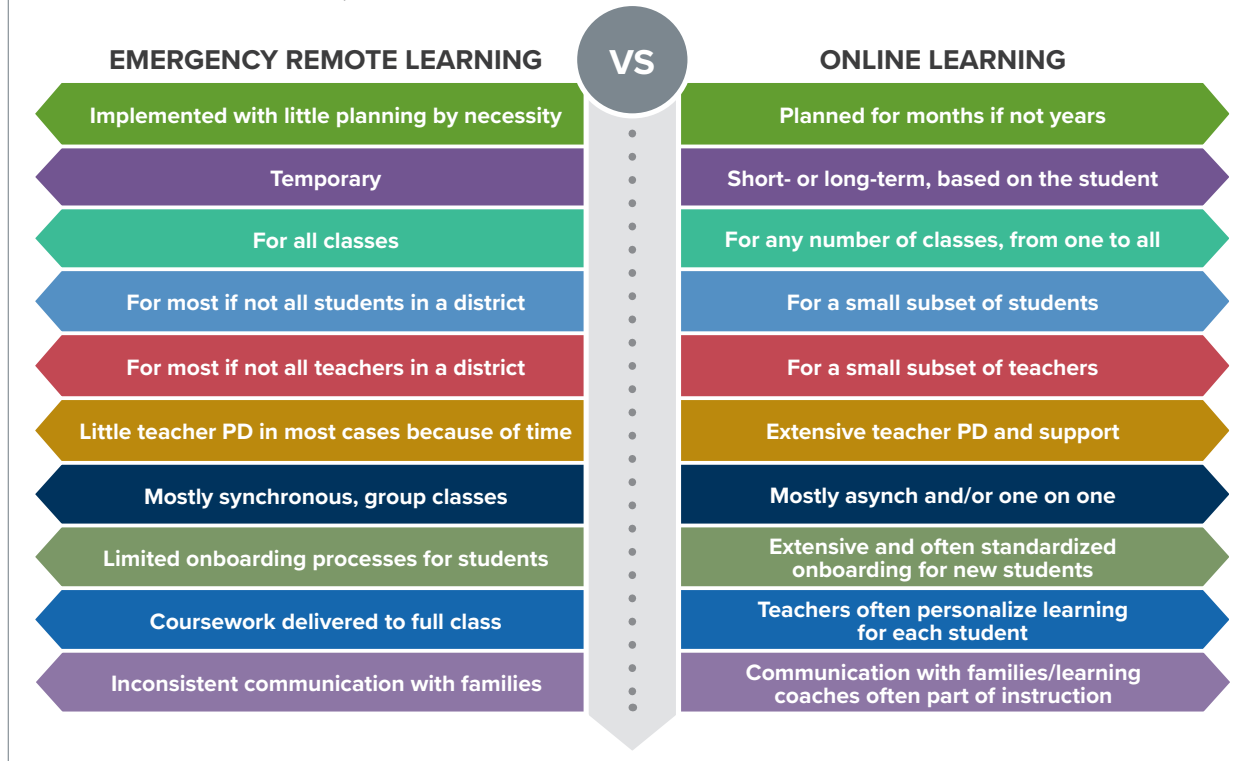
EMERGENCY REMOTE LEARNING

VS

ONLINE LEARNING

| EMERGENCY REMOTE LEARNING | ONLINE LEARNING |
|---|---|
| Implemented with little planning by necessity | Planned for months if not years |
| Temporary | Short- or long-term, based on the student |
| For all classes | For any number of classes, from one to all |
| For most if not all students in a district | For a small subset of students |
| For most if not all teachers in a district | For a small subset of teachers |
| Little teacher PD in most cases because of time | Extensive teacher PD and support |
| Mostly synchronous, group classes | Mostly asynch and/or one on one |
| Limited onboarding processes for students | Extensive and often standardized onboarding for new students |
| Coursework delivered to full class | Teachers often personalize learning for each student |
| Inconsistent communication with families | Communication with families/learning coaches often part of instruction |